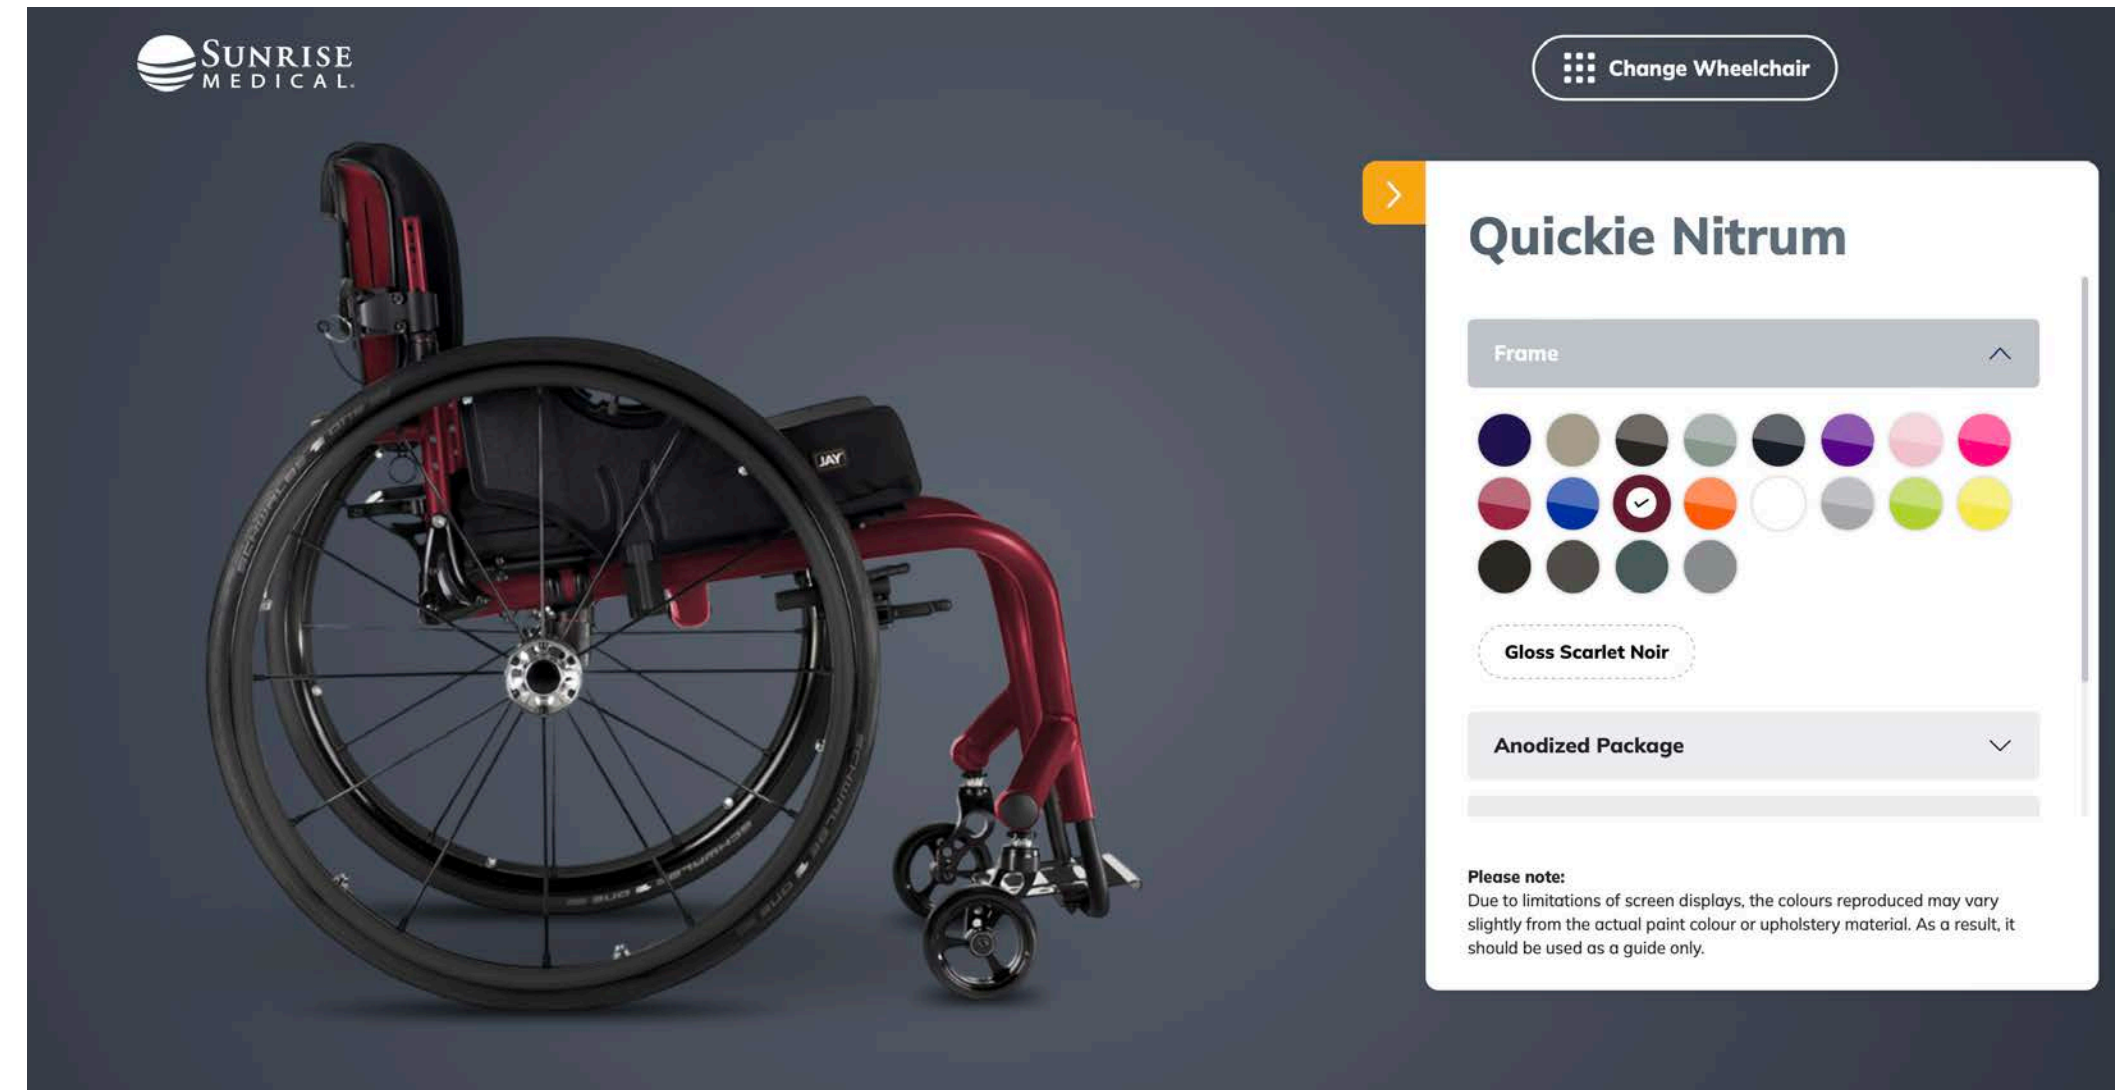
SUNRISE MEDICAL.

Change Wheelchair

JAY

Quickie Nitrum

Frame

Gloss Scarlet Noir

Anodized Package

Please note:
Due to limitations of screen displays, the colours reproduced may vary slightly from the actual paint colour or upholstery material. As a result, it should be used as a guide only.